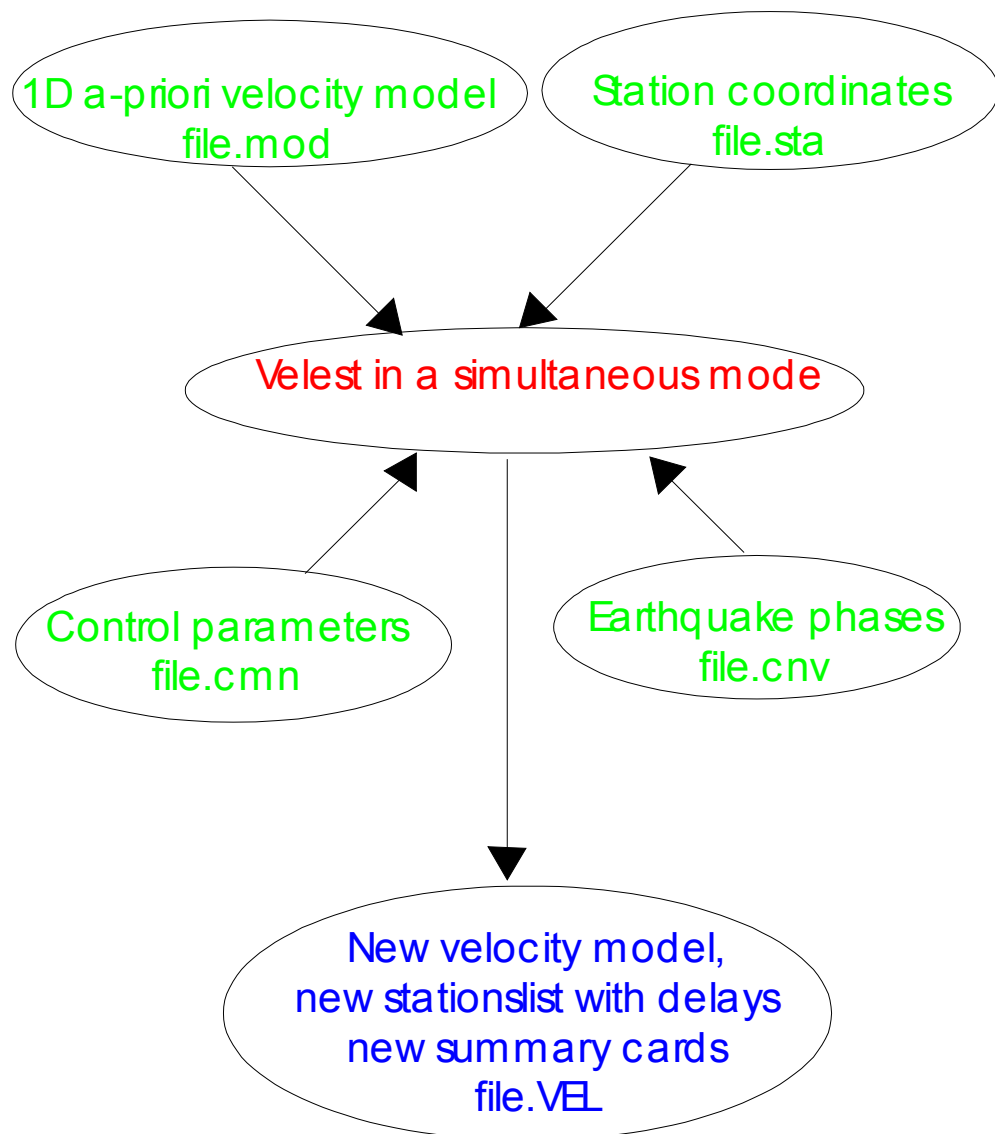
1D a-priori velocity model
file.mod

Station coordinates
file.sta

Velest in a simultaneous mode

Control parameters
file.cmn

Earthquake phases
file.cnv

New velocity model,
new stationslist with delays
new summary cards
file.VEL